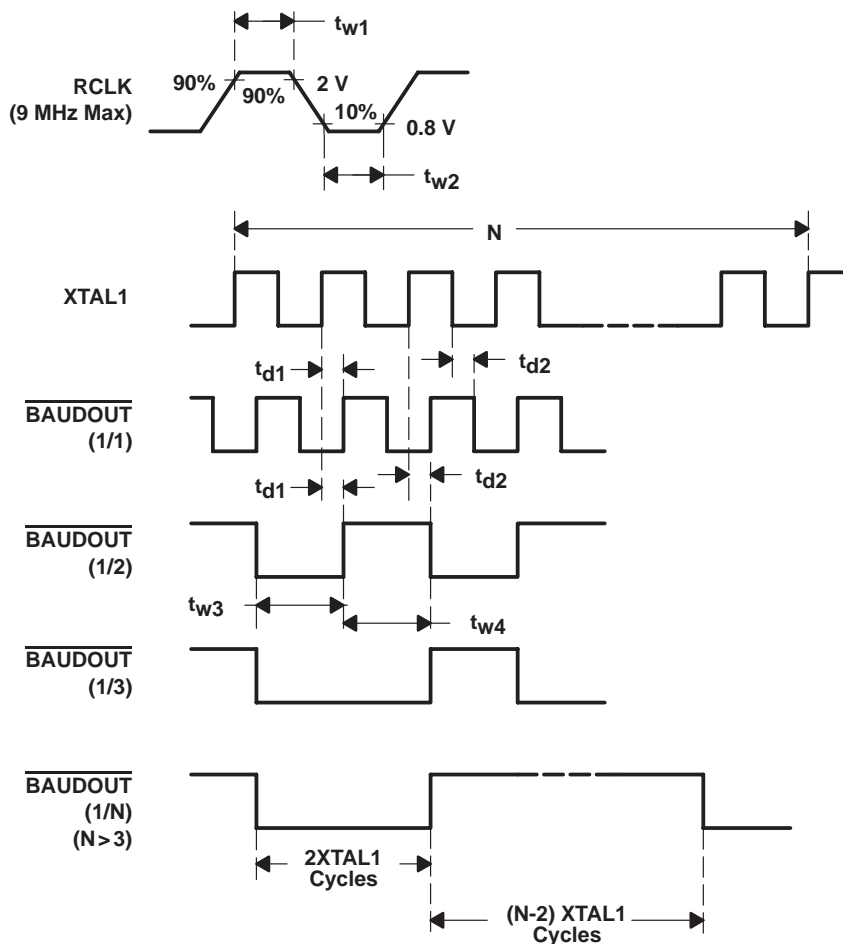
$t_{w1}$

RCLK (9 MHz Max)

90%

90%

2 V

10%

0.8 V

$t_{w2}$

N

XTAL1

$t_{d1}$

$t_{d2}$

$\overline{BAUDOUT}$ (1/1)

$t_{d1}$

$t_{d2}$

$\overline{BAUDOUT}$ (1/2)

$t_{w3}$

$t_{w4}$

$\overline{BAUDOUT}$ (1/3)

$\overline{BAUDOUT}$ (1/N) (N > 3)

2XTAL1 Cycles

(N-2) XTAL1 Cycles